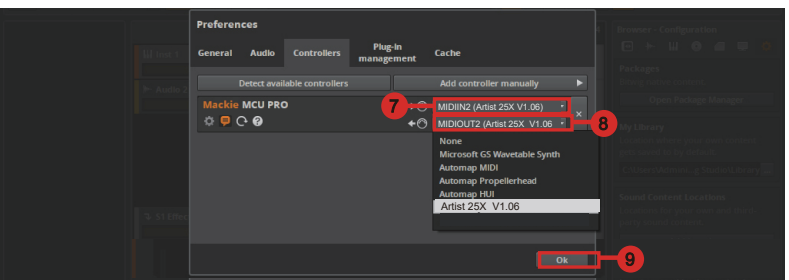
Preferences

General Audio Controllers Plug-in management Cache

Detect available controllers

Add controller manually

Mackie MCU PRO

7

MIDIIN2 (Artist 25X V1.06)

MIDIOUT2 (Artist 25X V1.06)

8

None
Microsoft GS Wavetable Synth
Automap MIDI
Automap Propellerhead
Automap HUI
Artist 25X V1.06

Ok

9